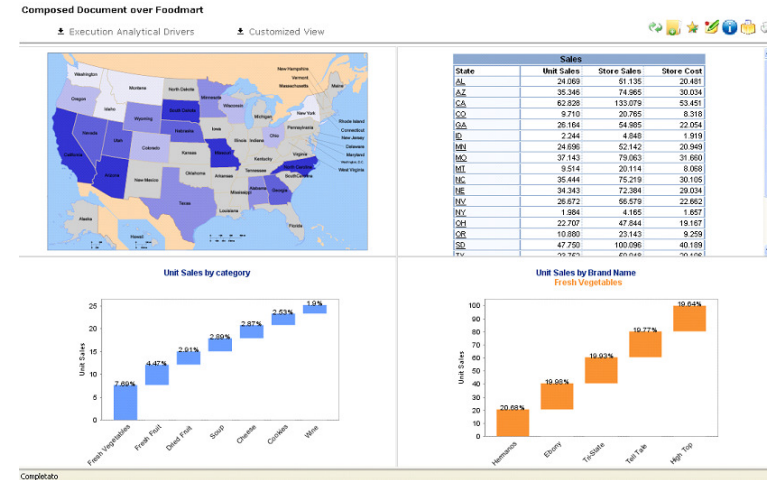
Composed Document over Foodmart

Execution Analytical Drivers Customized View

Washington, Montana, North Dakota, Minnesota, Oregon, Idaho, South Dakota, Wisconsin, Wyoming, Michigan, New York, Nebraska, Iowa, Pennsylvania, Nevada, Utah, Colorado, Illinois, Indiana, Ohio, California, Kansas, Missouri, Kentucky, Virginia, Arizona, New Mexico, Oklahoma, Arkansas, Tennessee, North Carolina, South Carolina, Mississippi, Alabama, Georgia, Texas, Louisiana, Florida, Alaska, Hawaii, Maine, New Hampshire, Vermont, Massachusetts, Rhode Island, Connecticut, New Jersey, Delaware, Maryland, West Virginia

| Sales | | | |
|---|---|---|---|
| State | Unit Sales | Store Sales | Store Cost |
| AL | 24.069 | 51.135 | 20.481 |
| AZ | 35.346 | 74.965 | 30.034 |
| CA | 62.828 | 133.079 | 53.451 |
| CO | 9.710 | 20.765 | 8.318 |
| GA | 26.164 | 54.985 | 22.054 |
| ID | 2.244 | 4.848 | 1.919 |
| MN | 24.696 | 52.142 | 20.949 |
| MO | 37.143 | 79.063 | 31.660 |
| MT | 9.514 | 20.114 | 8.068 |
| NC | 35.444 | 75.259 | 30.105 |
| NE | 34.343 | 72.384 | 29.034 |
| NV | 26.672 | 56.579 | 22.662 |
| NY | 1.984 | 4.165 | 1.657 |
| OH | 22.707 | 47.844 | 19.167 |
| OR | 10.880 | 23.143 | 9.259 |
| SD | 47.750 | 100.096 | 40.189 |
| TX | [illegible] | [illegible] | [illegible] |

Unit Sales by category

Unit Sales

0 5 10 15 20 25

7.69% 4.47% 2.91% 2.89% 2.87% 2.63% 1.9%

Fresh Vegetables, Fresh Fruit, Dried Fruit, Soup, Cheese, Cookies, Wine

Unit Sales by Brand Name
Fresh Vegetables

Unit Sales

0 10 20 30 40 50 60 70 80 90 100

20.68% 19.98% 19.93% 19.77% 19.64%

Hermanos, Ebony, Tri-State, Tell Tale, High Top

Completato